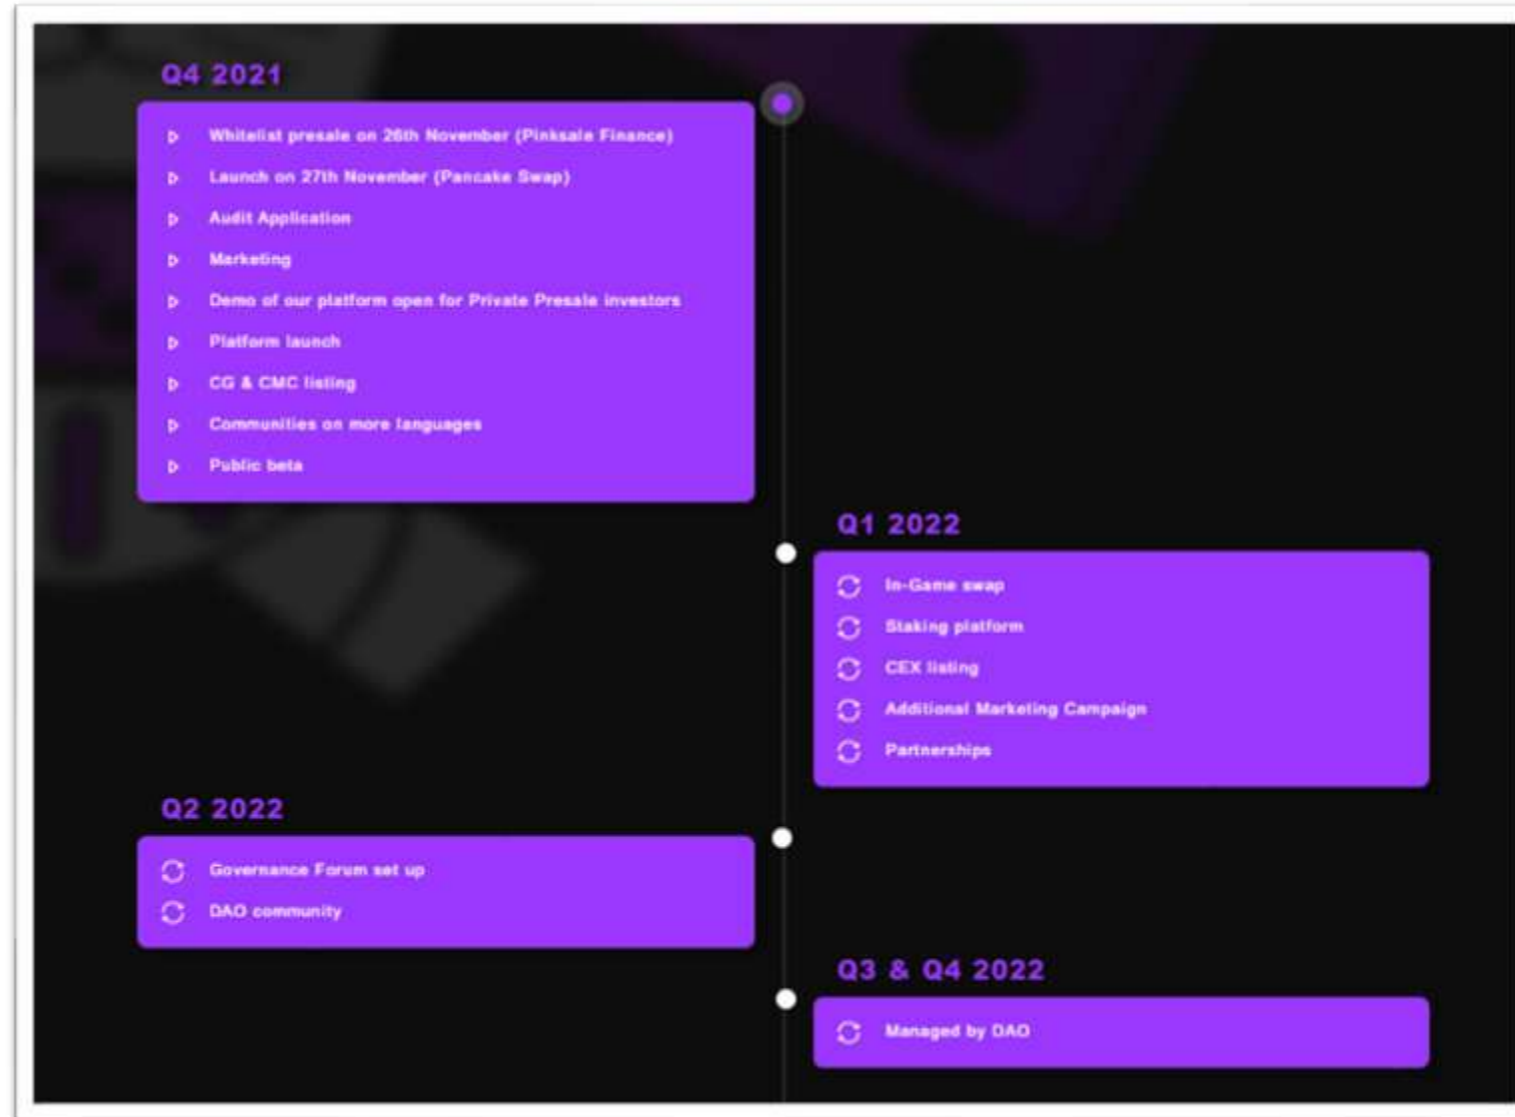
Q4 2021

Whitelist presale on 26th November (Pinksale Finance)
Launch on 27th November (Pancake Swap)
Audit Application
Marketing
Demo of our platform open for Private Presale investors
Platform launch
CG & CMC listing
Communities on more languages
Public beta

Q1 2022

In-Game swap
Staking platform
CEX listing
Additional Marketing Campaign
Partnerships

Q2 2022

Governance Forum set up
DAO community

Q3 & Q4 2022

Managed by DAO